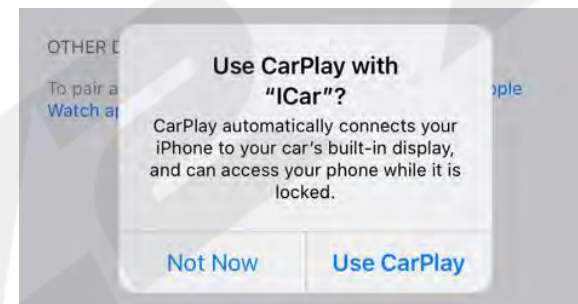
OTHER D

To pair a
Watch ap

pple

Use CarPlay with "ICar"?

CarPlay automatically connects your iPhone to your car's built-in display, and can access your phone while it is locked.

Not Now

Use CarPlay